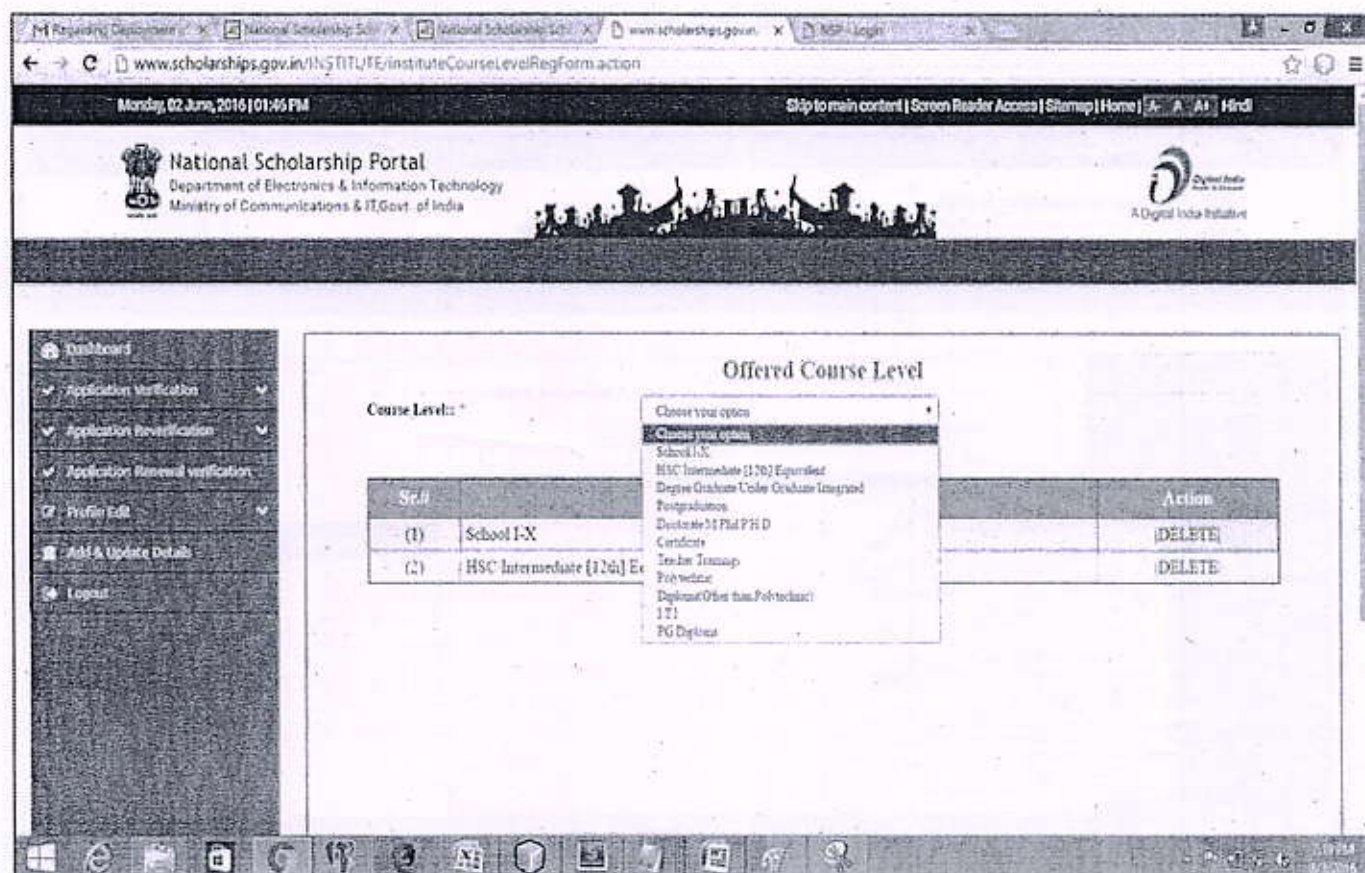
M Regarding Deployment × National Scholarship Sch × National Scholarship Sch × www.scholarships.gov.in × NSP - Login ×

www.scholarships.gov.in/INSTITUTE/instituteCourseLevelRegForm.action

Monday, 02 June, 2016 | 01:46 PM

Skip to main content | Screen Reader Access | Sitemap | Home | A- A A+ | Hindi

National Scholarship Portal
Department of Electronics & Information Technology
Ministry of Communications & IT,Govt. of India

A Digital India Initiative

Dashboard
Application Verification
Application Reverification
Application Renewal verification
Profile Edit
Add & Update Details
Logout

Offered Course Level

Course Level: *

Choose your option
Choose your option
School I-X
HSC Intermediate [12th] Equivalent
Degree Graduate Under Graduate Integrated
Postgraduation
Doctorate M Phil P H D
Certificate
Teacher Training
Polytechnic
Diploma(Other than Polytechnic)
I T I
PG Diploma

| Sr.# | | Action |
|---|---|---|
| (1) | School I-X | DELETE |
| (2) | HSC Intermediate [12th] E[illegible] | DELETE |